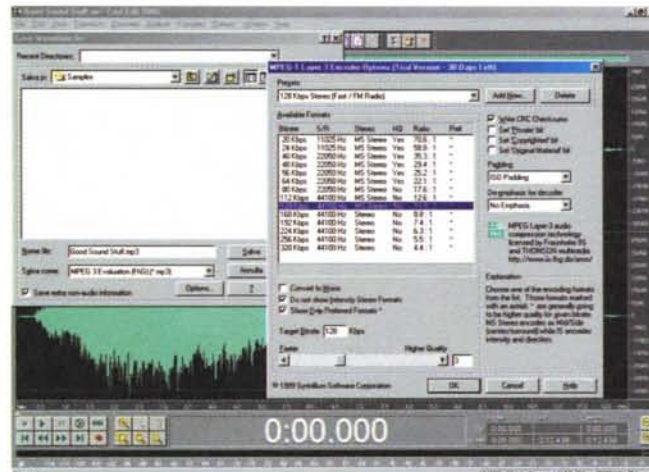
Good Sound Stuff.wav - Cool Edit 2000
File Edit View Favorites Options Analyze Generate Effects Window Help

Save Waveform As

Recent Directories

Salva in: Samples

Nome file: Good Sound Stuff.mp3
Salva come: MPEG 3 Evaluation (FhG) (*.mp3)
Save extra non-audio information
Salva
Annulla
Options...
?

MPEG 1 Layer 3 Encoder Options (Trial Version - 30 Days Left)

Presets
128 Kbps Stereo (Fast / FM Radio)
Add New...
Delete

Available Formats

| Bitrate | S/R | Stereo | HQ | Ratio | Pref |
|---|---|---|---|---|---|
| 20 Kbps | 11025 Hz | MS Stereo | Yes | 70.6 : 1 | * |
| 24 Kbps | 11025 Hz | MS Stereo | Yes | 58.8 : 1 | * |
| 40 Kbps | 22050 Hz | MS Stereo | Yes | 35.3 : 1 | * |
| 48 Kbps | 22050 Hz | MS Stereo | Yes | 29.4 : 1 | * |
| 56 Kbps | 22050 Hz | MS Stereo | Yes | 25.2 : 1 | * |
| 64 Kbps | 22050 Hz | MS Stereo | Yes | 22.1 : 1 | * |
| 80 Kbps | 22050 Hz | MS Stereo | No | 17.6 : 1 | * |
| 112 Kbps | 44100 Hz | MS Stereo | No | 12.6 : 1 | * |
| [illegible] | 44100 Hz | MS Stereo | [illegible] | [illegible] | * |
| 160 Kbps | 44100 Hz | Stereo | No | 8.8 : 1 | * |
| 192 Kbps | 44100 Hz | Stereo | No | 7.4 : 1 | * |
| 224 Kbps | 44100 Hz | Stereo | No | 6.3 : 1 | * |
| 256 Kbps | 44100 Hz | Stereo | No | 5.5 : 1 | * |
| 320 Kbps | 44100 Hz | Stereo | No | 4.4 : 1 | * |

Convert to Mono
Do not show Intensity Stereo Formats
Show Only Preferred Formats *

Target Bitrate 128 Kbps

Faster
Higher Quality
0

Write CRC Checksums
Set Private bit
Set Copyrighted bit
Set Original Material bit

Padding
ISO Padding

De-emphasis for decoder
No Emphasis

MPEG Layer-3 audio compression technology licensed by Fraunhofer IIS and THOMSON multimedia http://www.iis.fhg.de/amm/

Explanation
Choose one of the encoding formats from the list. Those formats marked with an astrisk * are generally going to be higher quality for given bitrate. MS Stereo encodes as Mid/Side (center/surround) while IS encodes intensity and direction.

© 1999 Syntrillium Software Corporation
OK
Cancel
Help

0:00.000